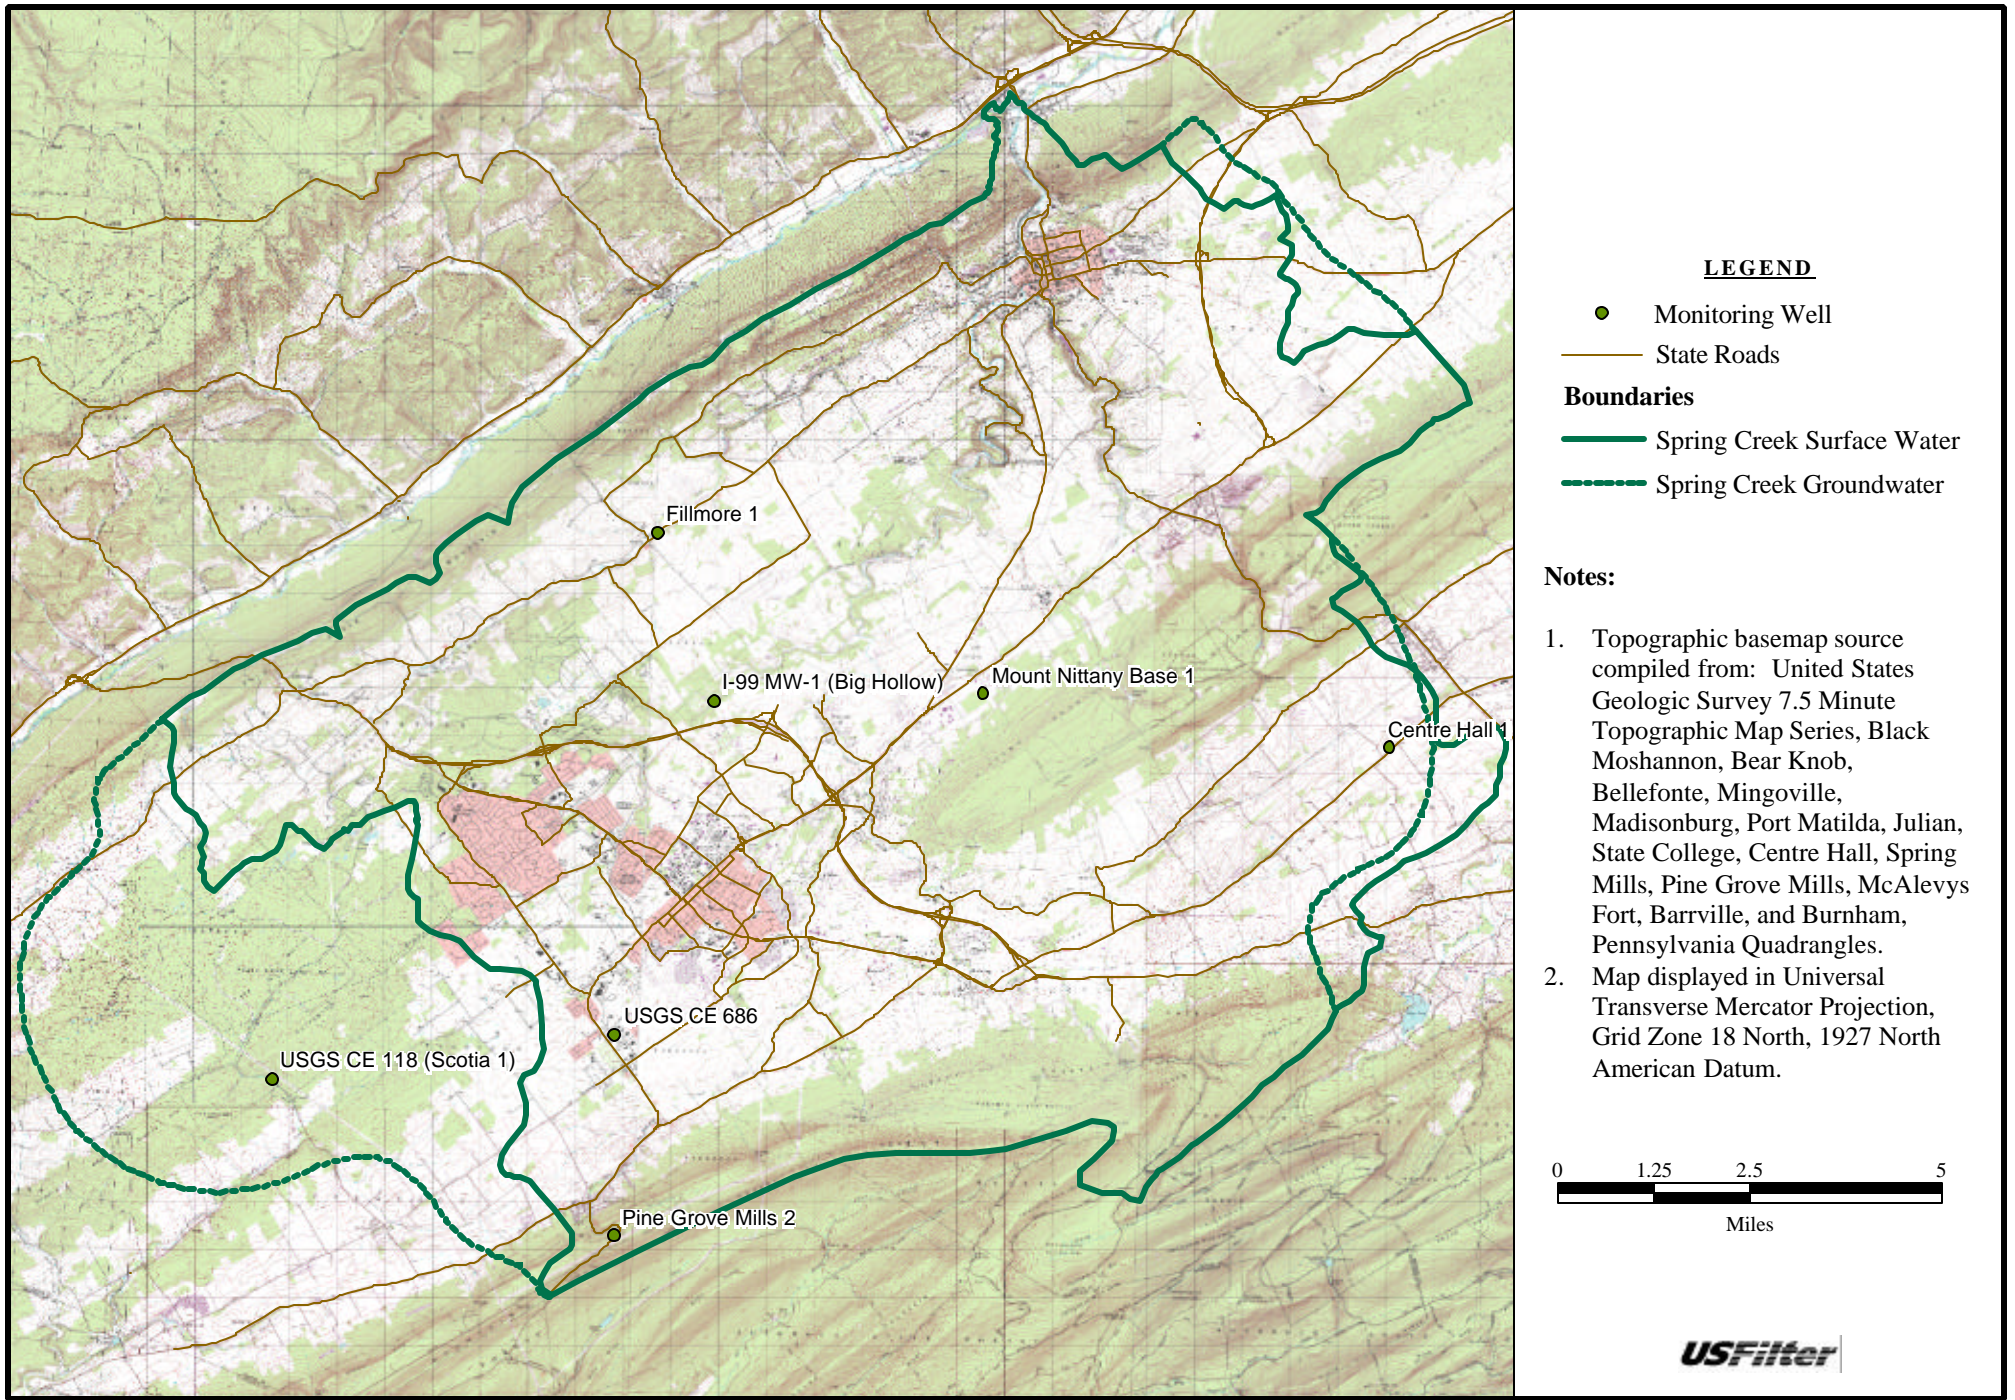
Fillmore 1

I-99 MW-1 (Big Hollow)

Mount Nittany Base 1

Centre Hall 1

USGS CE 686

USGS CE 118 (Scotia 1)

Pine Grove Mills 2

LEGEND

Monitoring Well

State Roads

Boundaries

Spring Creek Surface Water

Spring Creek Groundwater

Notes:

1. Topographic basemap source compiled from: United States Geologic Survey 7.5 Minute Topographic Map Series, Black Moshannon, Bear Knob, Bellefonte, Mingoville, Madisonburg, Port Matilda, Julian, State College, Centre Hall, Spring Mills, Pine Grove Mills, McAlevys Fort, Barrville, and Burnham, Pennsylvania Quadrangles.

2. Map displayed in Universal Transverse Mercator Projection, Grid Zone 18 North, 1927 North American Datum.

0 1.25 2.5 5

Miles

USFilter